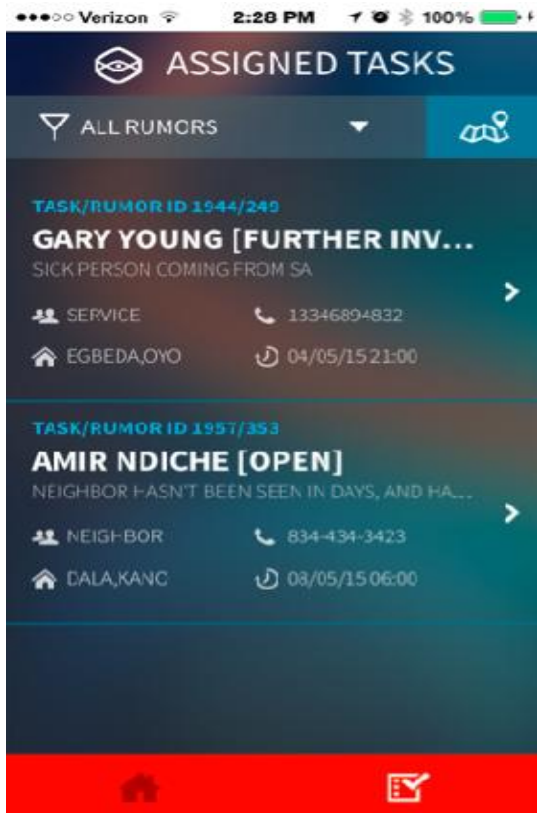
●●●○○ Verizon 2:28 PM 100%

ASSIGNED TASKS

ALL RUMORS

TASK/RUMOR ID 1944/249
GARY YOUNG [FURTHER INV...
SICK PERSON COMING FROM SA
SERVICE
13346894832
EGBEDA,OYO
04/05/15 21:00

TASK/RUMOR ID 1957/353
AMIR NDICHE [OPEN]
NEIGHBOR HASN'T BEEN SEEN IN DAYS, AND HA...
NEIGHBOR
834-434-3423
DALA,KANC
08/05/15 06:00